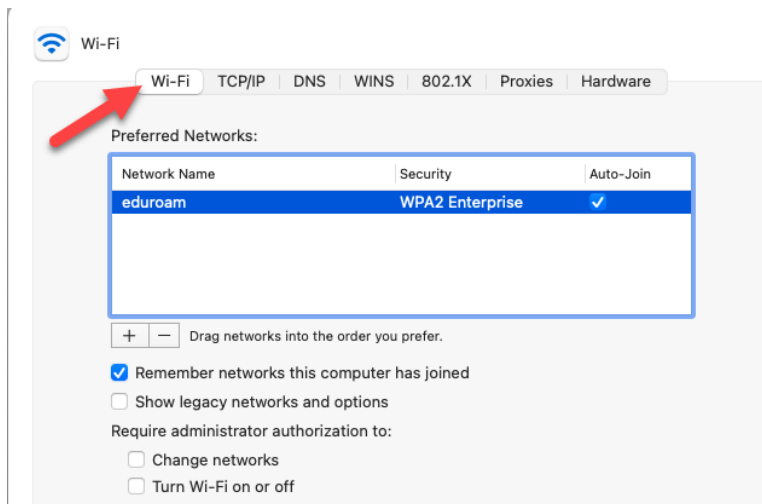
Wi-Fi

Wi-Fi | TCP/IP | DNS | WINS | 802.1X | Proxies | Hardware

Preferred Networks:

| Network Name | Security | Auto-Join |
|---|---|---|
| eduroam | WPA2 Enterprise | ✓ |

+ | − Drag networks into the order you prefer.

☑ Remember networks this computer has joined
☐ Show legacy networks and options

Require administrator authorization to:
☐ Change networks
☐ Turn Wi-Fi on or off